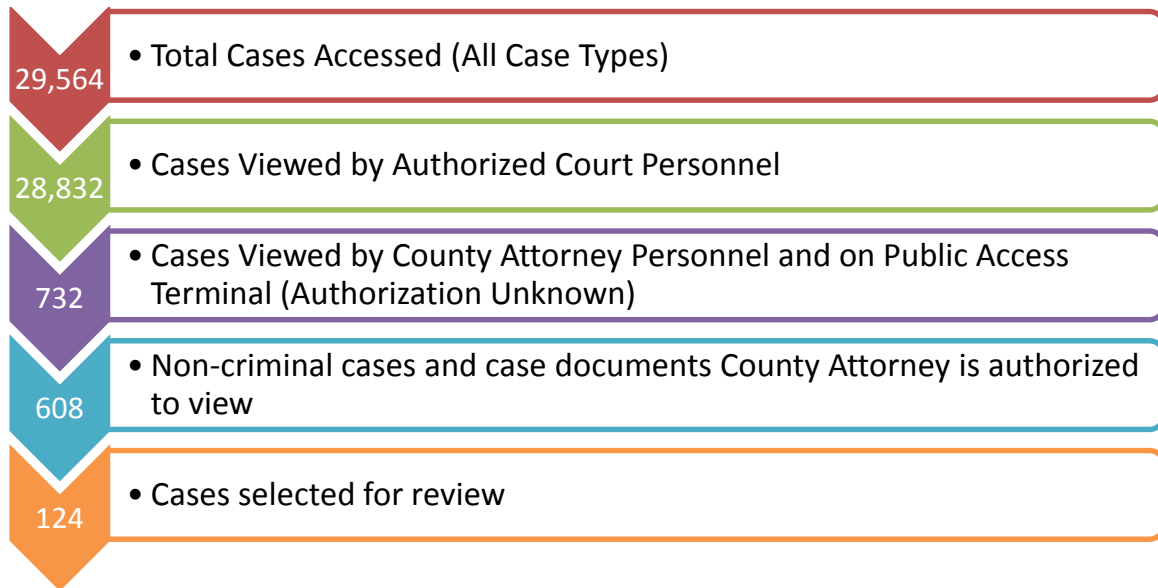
29,564

• Total Cases Accessed (All Case Types)

28,832

• Cases Viewed by Authorized Court Personnel

732

• Cases Viewed by County Attorney Personnel and on Public Access Terminal (Authorization Unknown)

608

• Non-criminal cases and case documents County Attorney is authorized to view

124

• Cases selected for review